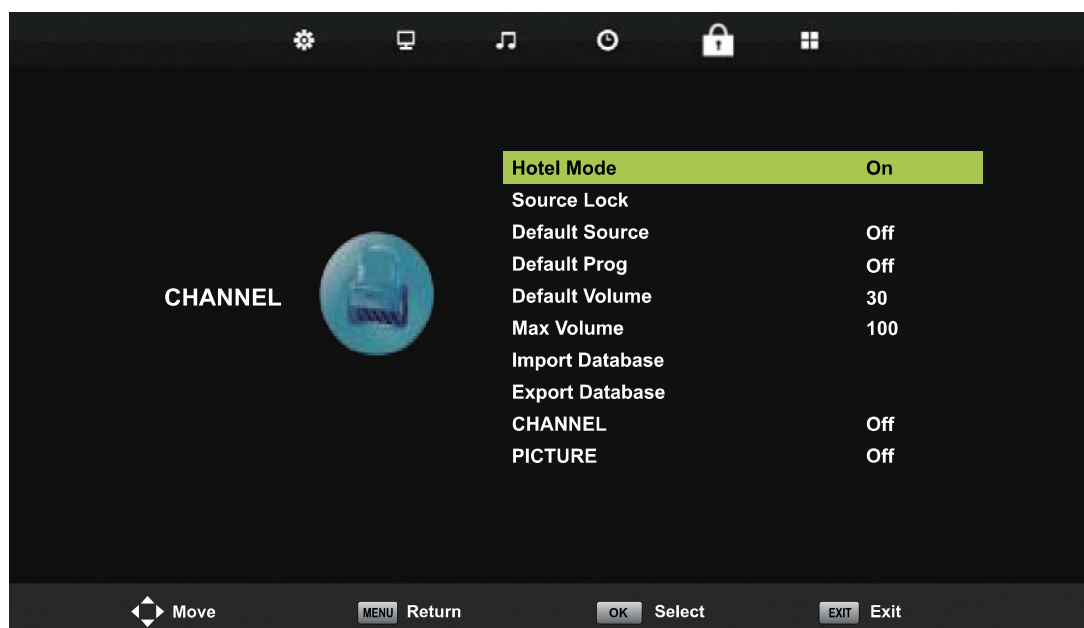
CHANNEL

| | |
|---|---|
| Hotel Mode | On |
| Source Lock | |
| Default Source | Off |
| Default Prog | Off |
| Default Volume | 30 |
| Max Volume | 100 |
| Import Database | |
| Export Database | |
| CHANNEL | Off |
| PICTURE | Off |

Move MENU Return OK Select EXIT Exit